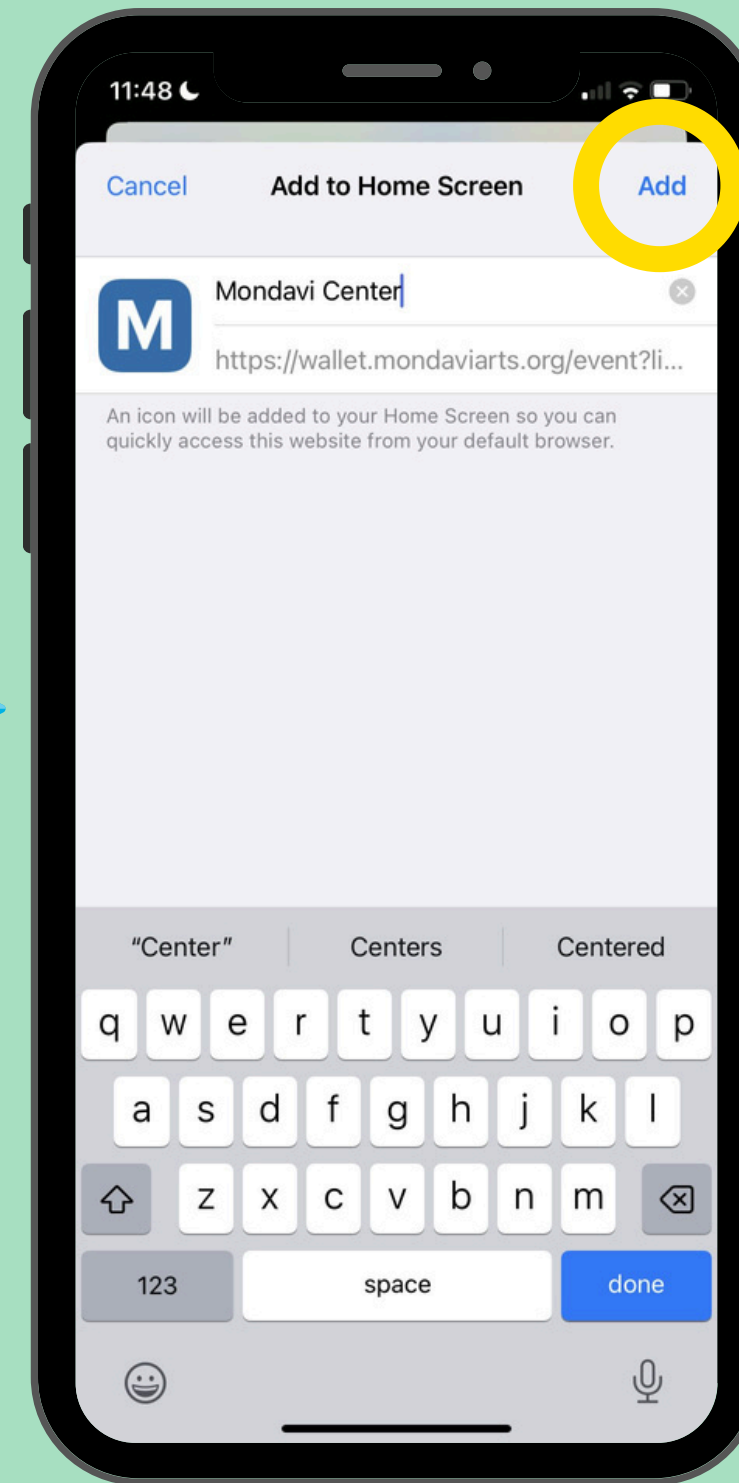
11:48

Cancel Add to Home Screen Add

M

Mondavi Center

https://wallet.mondaviarts.org/event?li...

An icon will be added to your Home Screen so you can quickly access this website from your default browser.

"Center" Centers Centered

q w e r t y u i o p

a s d f g h j k l

z x c v b n m

123 space done